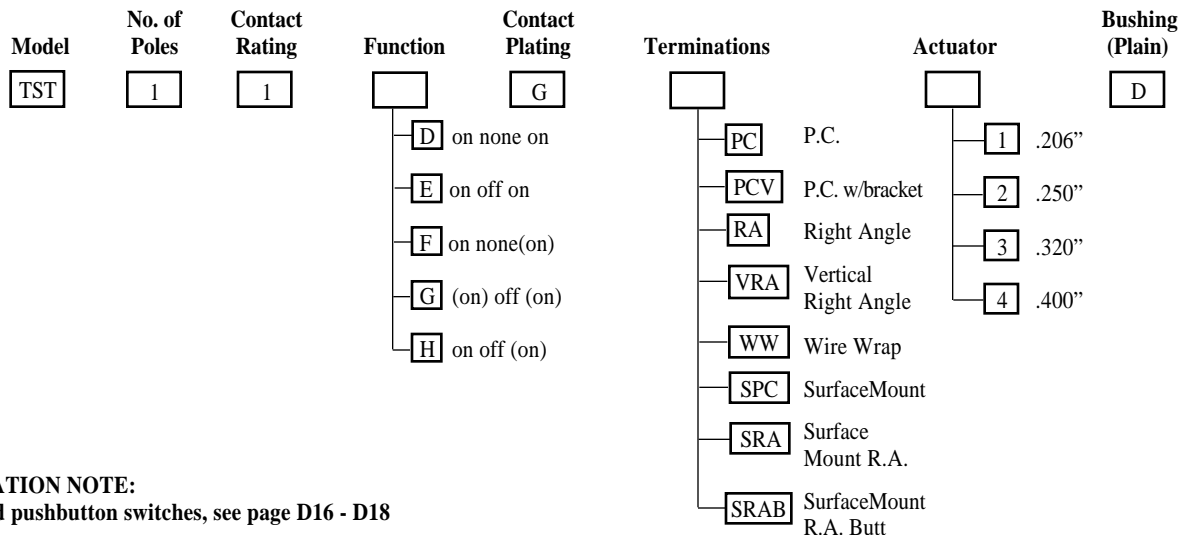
Model
TST

No. of Poles
1

Contact Rating
1

Function

D on none on
E on off on
F on none(on)
G (on) off (on)
H on off (on)

Contact Plating
G

Terminations

PC P.C.
PCV P.C. w/bracket
RA Right Angle
VRA Vertical Right Angle
WW Wire Wrap
SPC SurfaceMount
SRA Surface Mount R.A.
SRAB SurfaceMount R.A. Butt

Actuator

1 .206"
2 .250"
3 .320"
4 .400"

Bushing (Plain)
D

ATION NOTE:
d pushbutton switches, see page D16 - D18